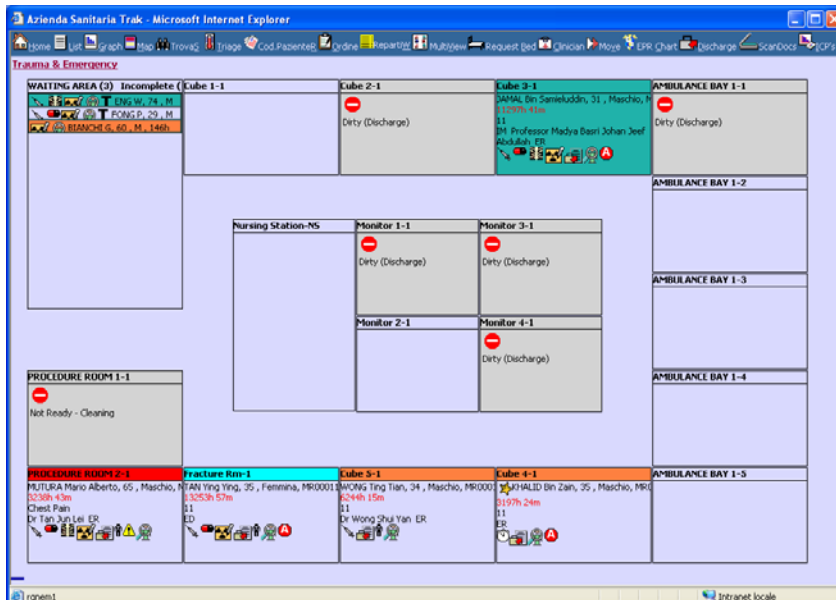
Azienda Sanitaria Trak - Microsoft Internet Explorer

Home List Graph Map TrovaS Triage Cod.PazienteR Ordine RepartiW MultiView Request Bed Clinician Move EPR Chart Discharge ScanDocs ICP's

Trauma & Emergency

WAITING AREA (3) Incomplete (
T ENG W, 74 , M
T FONG P, 29 , M
BIANCHI G, 60 , M , 146h

Cube 1-1

Cube 2-1
Dirty (Discharge)

Cube 3-1
JAMAL Bin Samieluddin, 31 , Maschio, M
11297h 41m
11
IM Professor Madya Basri Johan Jeef Abdullah ER

AMBULANCE BAY 1-1
Dirty (Discharge)

AMBULANCE BAY 1-2

Nursing Station-NS

Monitor 1-1
Dirty (Discharge)

Monitor 3-1
Dirty (Discharge)

AMBULANCE BAY 1-3

Monitor 2-1

Monitor 4-1
Dirty (Discharge)

PROCEDURE ROOM 1-1
Not Ready - Cleaning

AMBULANCE BAY 1-4

PROCEDURE ROOM 2-1
MUTURA Mario Alberto, 65 , Maschio, N
3238h 43m
Chest Pain
Dr Tan Jun Lei ER

Fracture Rm-1
TAN Ying Ying, 35 , Femmina, MR00011
13253h 57m
11
ED

Cube 5-1
WONG Ting Tian, 34 , Maschio, MR0001
6244h 15m
11
Dr Wong Shui Yan ER

Cube 4-1
KHALID Bin Zain, 35 , Maschio, MR0
3197h 24m
11
ER

AMBULANCE BAY 1-5

ronem1
Intranet locale